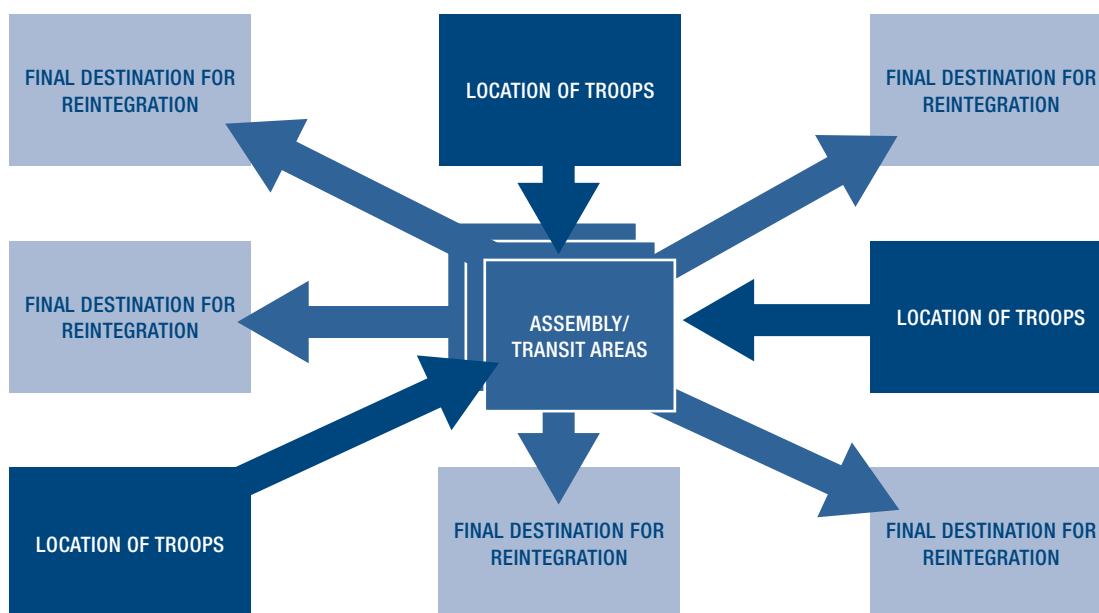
FINAL DESTINATION FOR REINTEGRATION

LOCATION OF TROOPS

FINAL DESTINATION FOR REINTEGRATION

FINAL DESTINATION FOR REINTEGRATION

ASSEMBLY/ TRANSIT AREAS

LOCATION OF TROOPS

LOCATION OF TROOPS

FINAL DESTINATION FOR REINTEGRATION

FINAL DESTINATION FOR REINTEGRATION